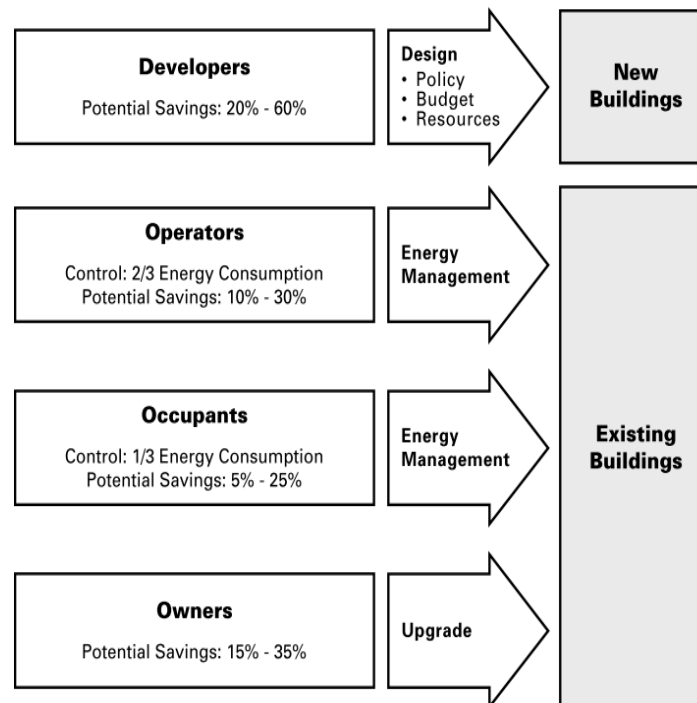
Developers

Potential Savings: 20% - 60%

Design
• Policy
• Budget
• Resources

New Buildings

Operators

Control: 2/3 Energy Consumption
Potential Savings: 10% - 30%

Energy Management

Occupants

Control: 1/3 Energy Consumption
Potential Savings: 5% - 25%

Energy Management

Existing Buildings

Owners

Potential Savings: 15% - 35%

Upgrade